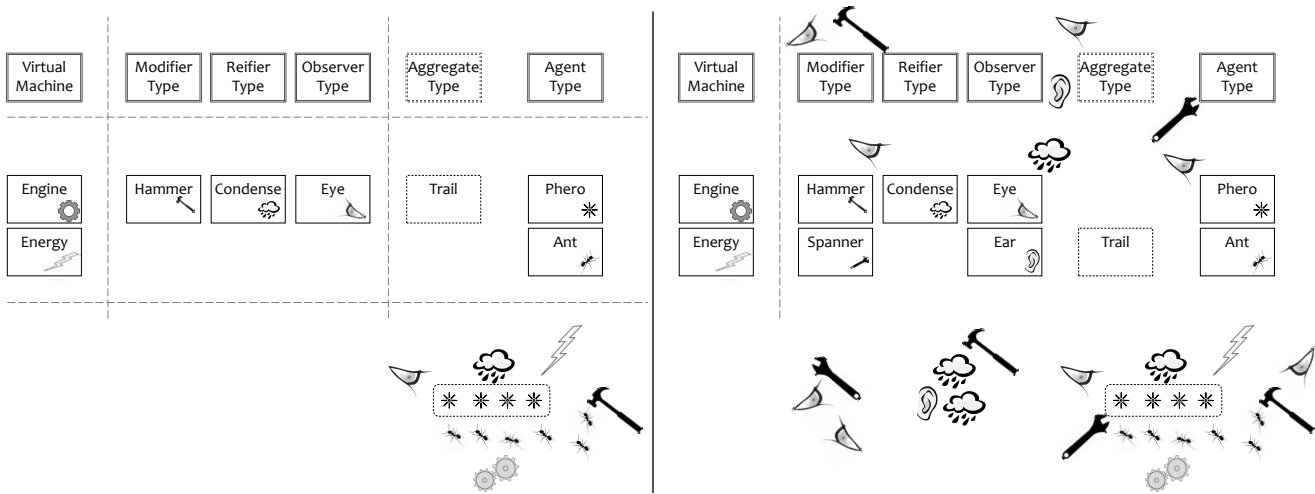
Virtual Machine

Modifier Type

Reifier Type

Observer Type

Aggregate Type

Agent Type

Engine

Energy

Hammer

Condense

Eye

Trail

Phero

Ant

Virtual Machine

Modifier Type

Reifier Type

Observer Type

Aggregate Type

Agent Type

Engine

Energy

Hammer

Spanner

Condense

Eye

Ear

Trail

Phero

Ant